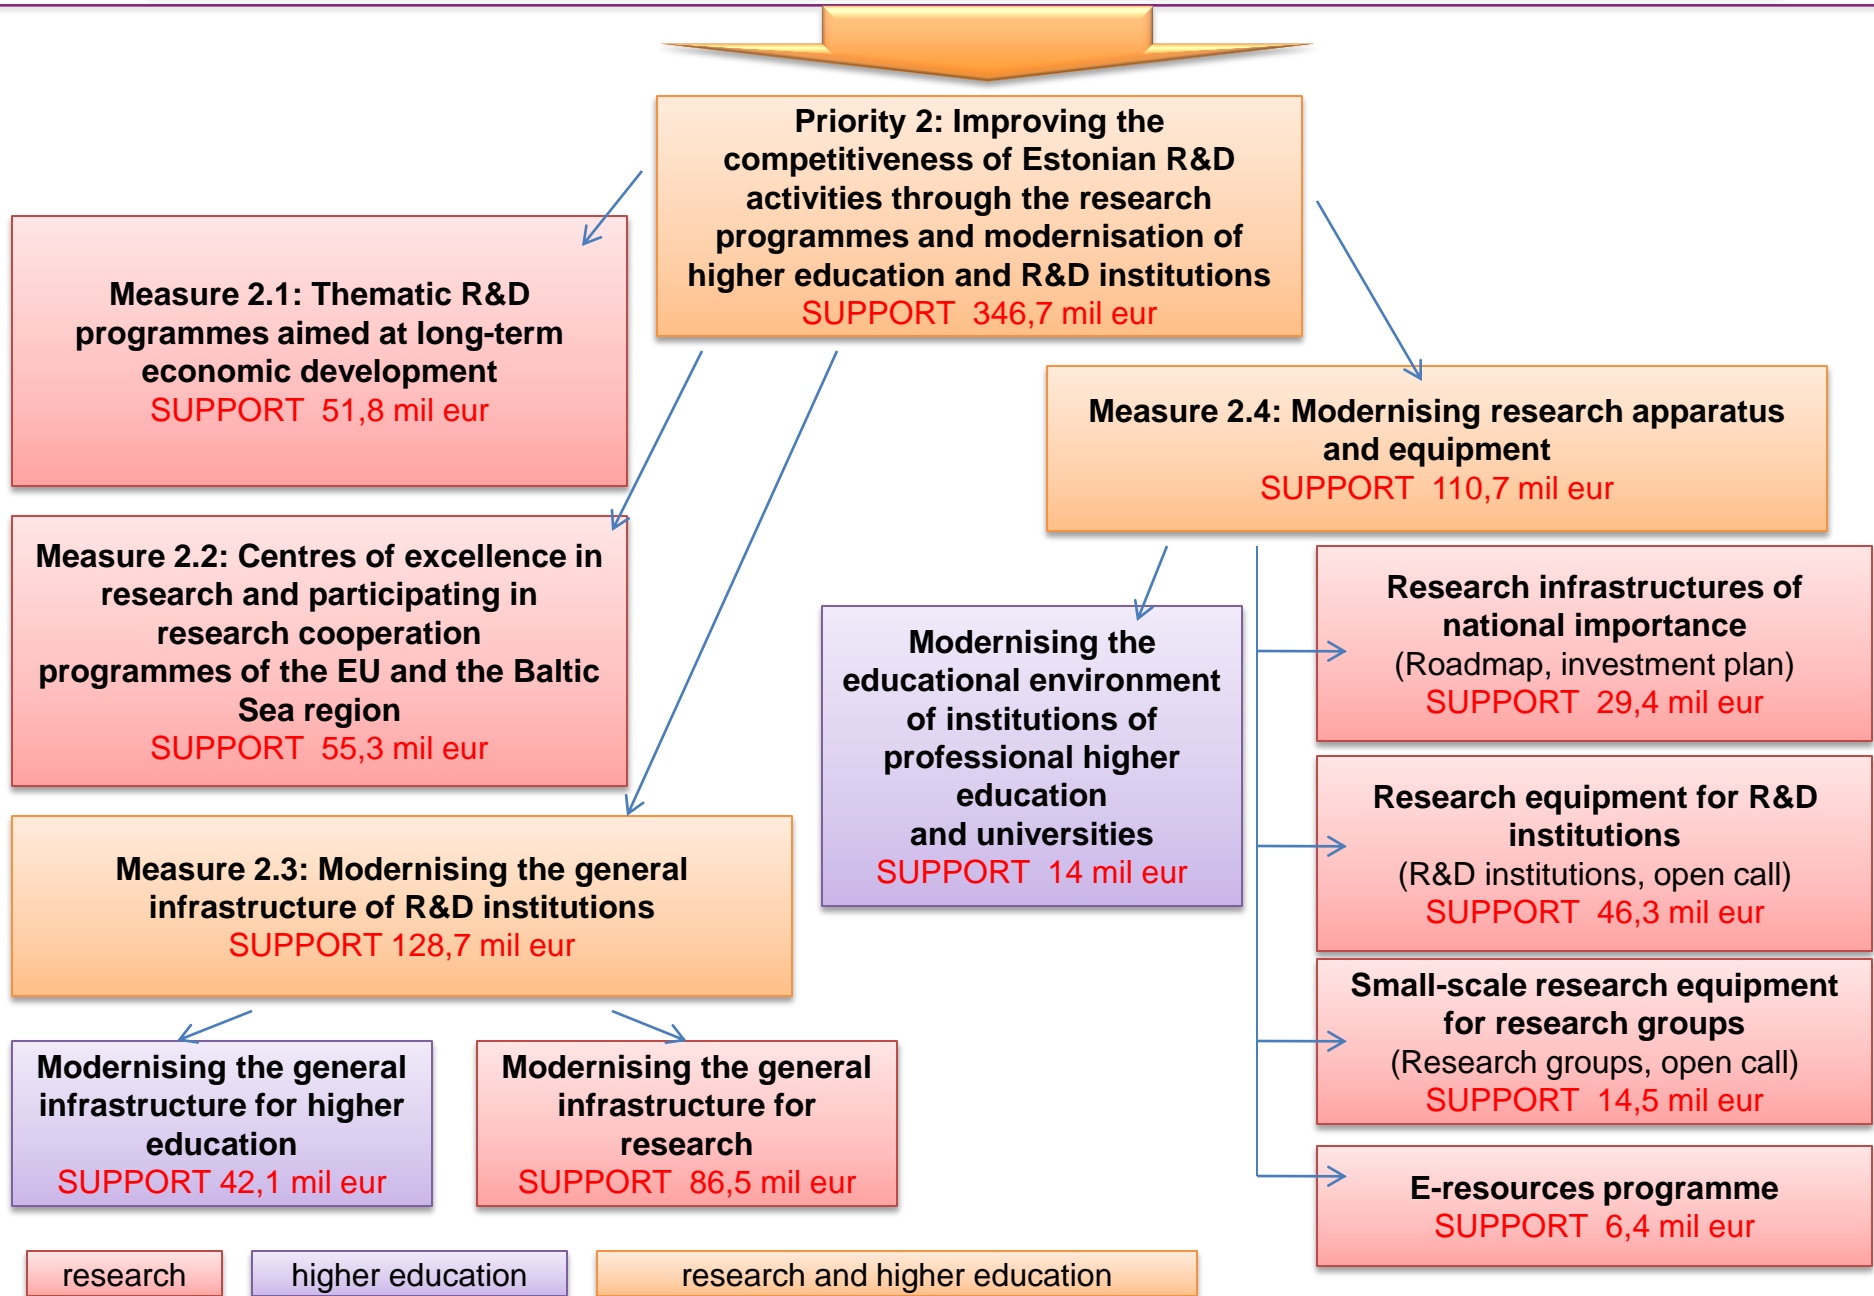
Priority 2: Improving the competitiveness of Estonian R&D activities through the research programmes and modernisation of higher education and R&D institutions
SUPPORT 346,7 mil eur

Measure 2.1: Thematic R&D programmes aimed at long-term economic development
SUPPORT 51,8 mil eur

Measure 2.2: Centres of excellence in research and participating in research cooperation programmes of the EU and the Baltic Sea region
SUPPORT 55,3 mil eur

Measure 2.3: Modernising the general infrastructure of R&D institutions
SUPPORT 128,7 mil eur

Modernising the general infrastructure for higher education
SUPPORT 42,1 mil eur

Modernising the general infrastructure for research
SUPPORT 86,5 mil eur

Measure 2.4: Modernising research apparatus and equipment
SUPPORT 110,7 mil eur

Modernising the educational environment of institutions of professional higher education and universities
SUPPORT 14 mil eur

Research infrastructures of national importance
(Roadmap, investment plan)
SUPPORT 29,4 mil eur

Research equipment for R&D institutions
(R&D institutions, open call)
SUPPORT 46,3 mil eur

Small-scale research equipment for research groups
(Research groups, open call)
SUPPORT 14,5 mil eur

E-resources programme
SUPPORT 6,4 mil eur

research
higher education
research and higher education